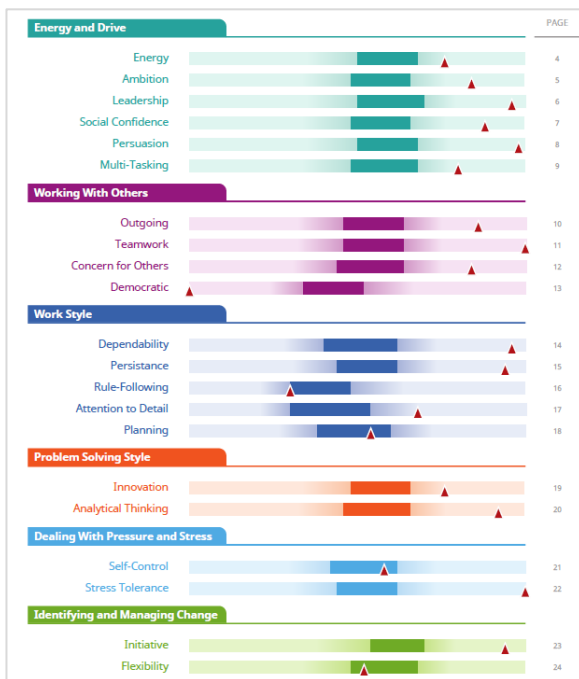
PAGE

Energy and Drive

Energy 4
Ambition 5
Leadership 6
Social Confidence 7
Persuasion 8
Multi-Tasking 9

Working With Others

Outgoing 10
Teamwork 11
Concern for Others 12
Democratic 13

Work Style

Dependability 14
Persistance 15
Rule-Following 16
Attention to Detail 17
Planning 18

Problem Solving Style

Innovation 19
Analytical Thinking 20

Dealing With Pressure and Stress

Self-Control 21
Stress Tolerance 22

Identifying and Managing Change

Initiative 23
Flexibility 24